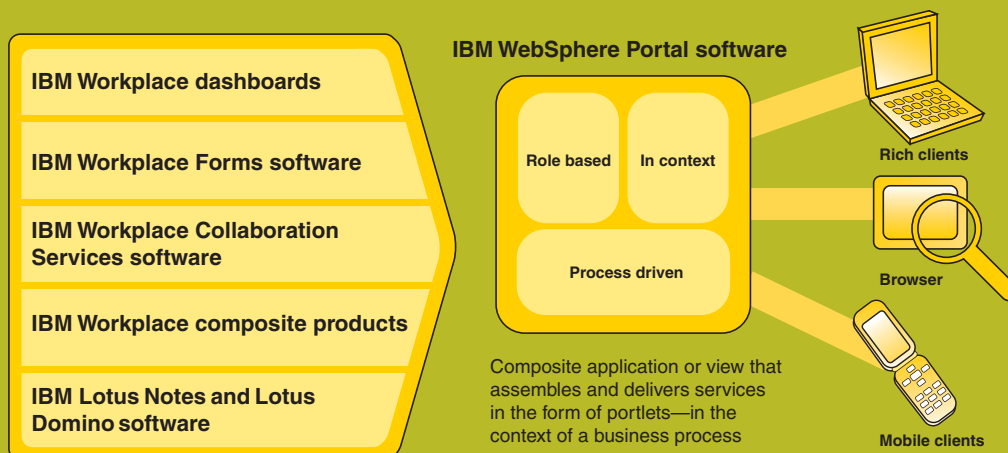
IBM Workplace dashboards

IBM Workplace Forms software

IBM Workplace Collaboration Services software

IBM Workplace composite products

IBM Lotus Notes and Lotus Domino software

IBM WebSphere Portal software

Role based

In context

Process driven

Composite application or view that assembles and delivers services in the form of portlets—in the context of a business process

Rich clients

Browser

Mobile clients